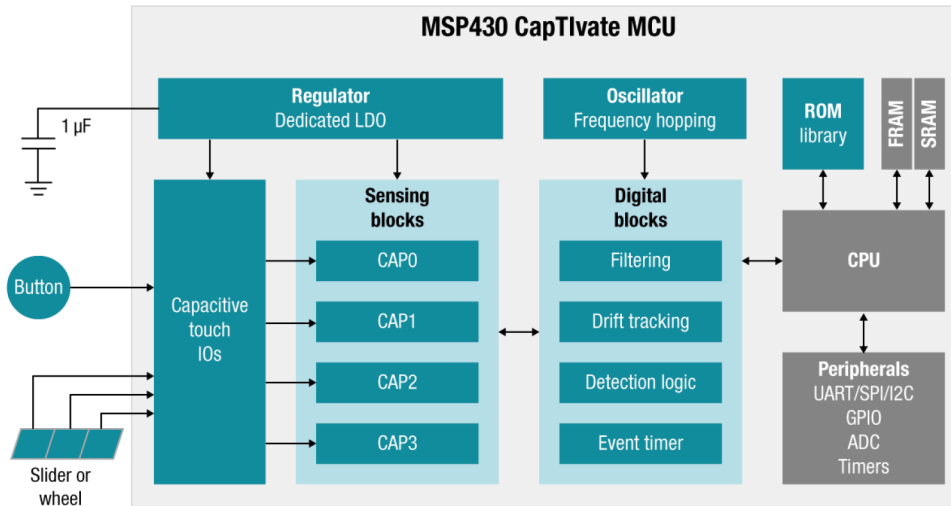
MSP430 CapTIvate MCU

1 µF

Regulator
Dedicated LDO

Oscillator
Frequency hopping

ROM
library

FRAM

SRAM

Button

Capacitive
touch
IOs

Sensing
blocks

CAP0

CAP1

CAP2

CAP3

Digital
blocks

Filtering

Drift tracking

Detection logic

Event timer

CPU

Peripherals
UART/SPI/I2C
GPIO
ADC
Timers

Slider or
wheel